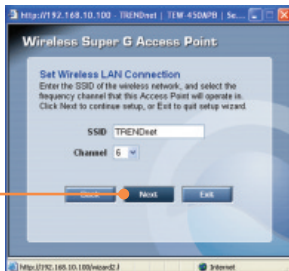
http://192.168.10.100 - TRENDnet | TEW-450APB | Se...

Wireless Super G Access Point

Set Wireless LAN Connection
Enter the SSID of the wireless network, and select the frequency channel that this Access Point will operate in. Click Next to continue setup, or Exit to quit setup wizard.

SSID TRENDnet

Channel 6

Back Next Exit

http://192.168.10.100/wizard2 Internet